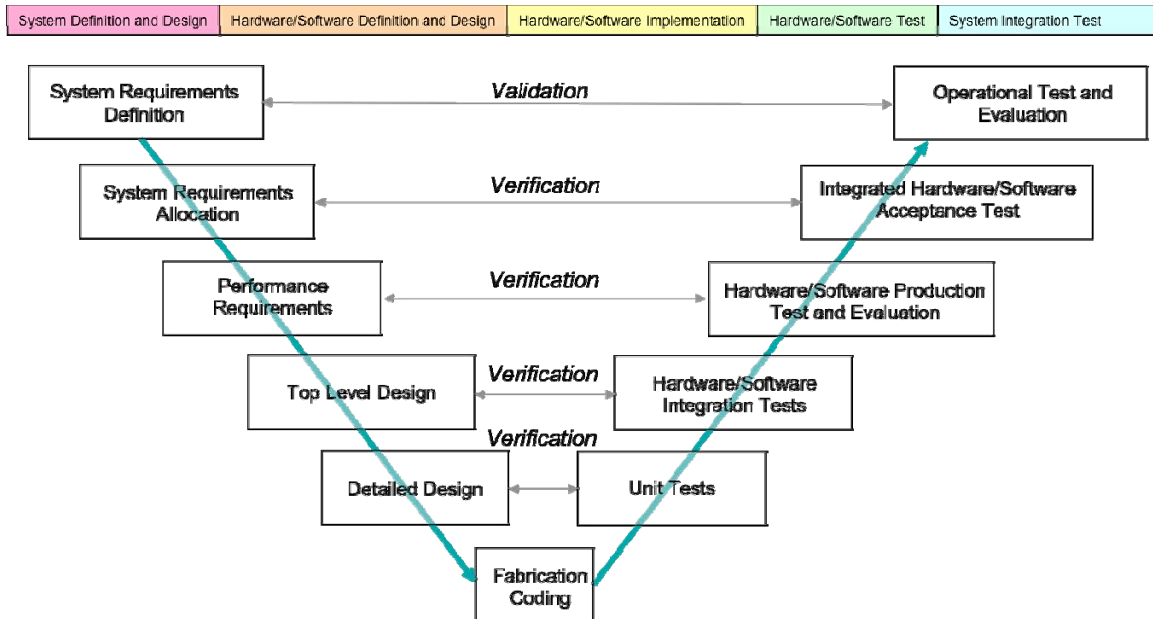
| System Definition and Design | Hardware/Software Definition and Design | Hardware/Software Implementation | Hardware/Software Test | System Integration Test |
|---|---|---|---|---|

System Requirements Definition

Validation

Operational Test and Evaluation

System Requirements Allocation

Verification

Integrated Hardware/Software Acceptance Test

Performance Requirements

Verification

Hardware/Software Production Test and Evaluation

Top Level Design

Verification

Hardware/Software Integration Tests

Verification

Detailed Design

Unit Tests

Fabrication Coding